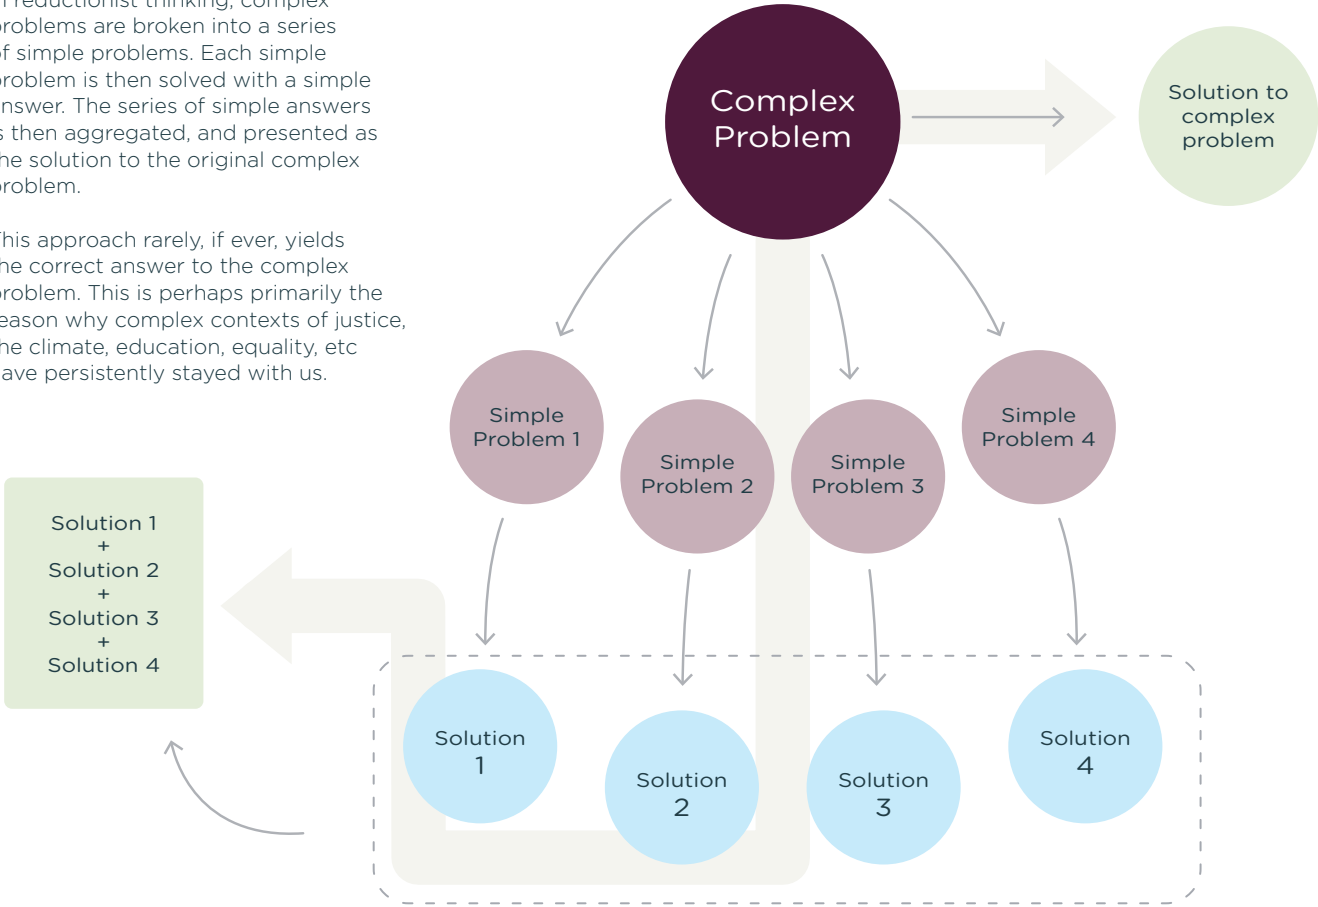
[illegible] reductionist thinking, complex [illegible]roblems are broken into a series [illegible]f simple problems. Each simple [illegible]roblem is then solved with a simple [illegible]nswer. The series of simple answers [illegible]s then aggregated, and presented as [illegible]he solution to the original complex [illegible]roblem.

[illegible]his approach rarely, if ever, yields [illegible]he correct answer to the complex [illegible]roblem. This is perhaps primarily the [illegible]eason why complex contexts of justice, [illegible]he climate, education, equality, etc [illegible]ave persistently stayed with us.

Complex Problem

Solution to complex problem

Simple Problem 1

Simple Problem 2

Simple Problem 3

Simple Problem 4

Solution 1
+
Solution 2
+
Solution 3
+
Solution 4

Solution 1

Solution 2

Solution 3

Solution 4